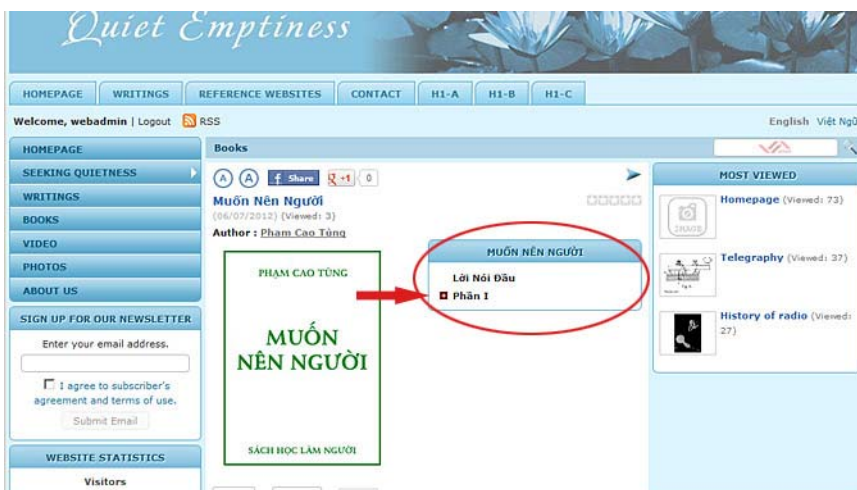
Quiet Emptiness

HOMEPAGE | WRITINGS | REFERENCE WEBSITES | CONTACT | H1-A | H1-B | H1-C

Welcome, webadmin | Logout RSS

English Việt Ngữ

HOMEPAGE
SEEKING QUIETNESS
WRITINGS
BOOKS
VIDEO
PHOTOS
ABOUT US

SIGN UP FOR OUR NEWSLETTER
Enter your email address.
I agree to subscriber's agreement and terms of use.
Submit Email

WEBSITE STATISTICS
Visitors

Books

A A Share +1 0

Muốn Nên Người
(06/07/2012) (Viewed: 3)
Author : Phạm Cao Tùng

PHẠM CAO TÙNG
MUỐN NÊN NGƯỜI
SÁCH HỌC LÀM NGƯỜI

MUỐN NÊN NGƯỜI
Lời Nói Đầu
Phần I

MOST VIEWED
Homepage (Viewed: 73)
IMAGE
Telegraphy (Viewed: 37)
History of radio (Viewed: 27)